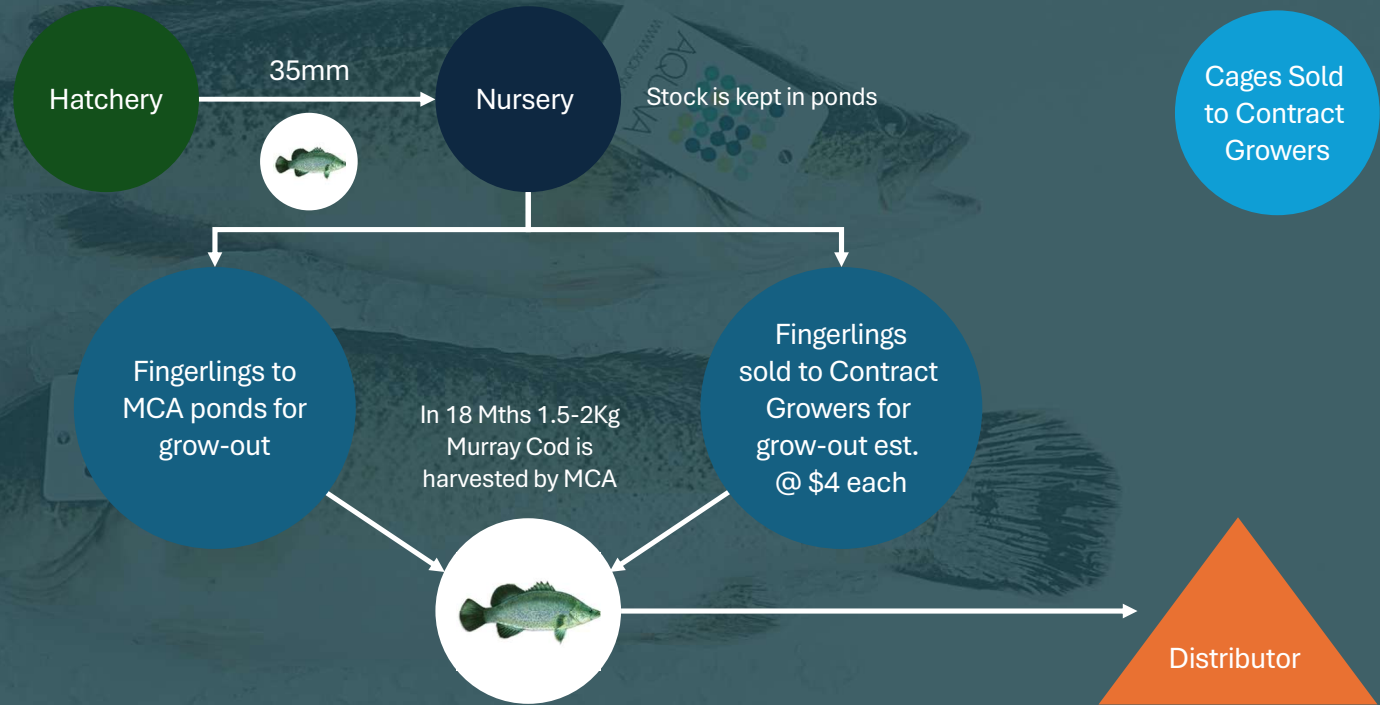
Hatchery

35mm

Nursery

Stock is kept in ponds

Cages Sold to Contract Growers

Fingerlings to MCA ponds for grow-out

In 18 Mths 1.5-2Kg Murray Cod is harvested by MCA

Fingerlings sold to Contract Growers for grow-out est. @ $4 each

Distributor